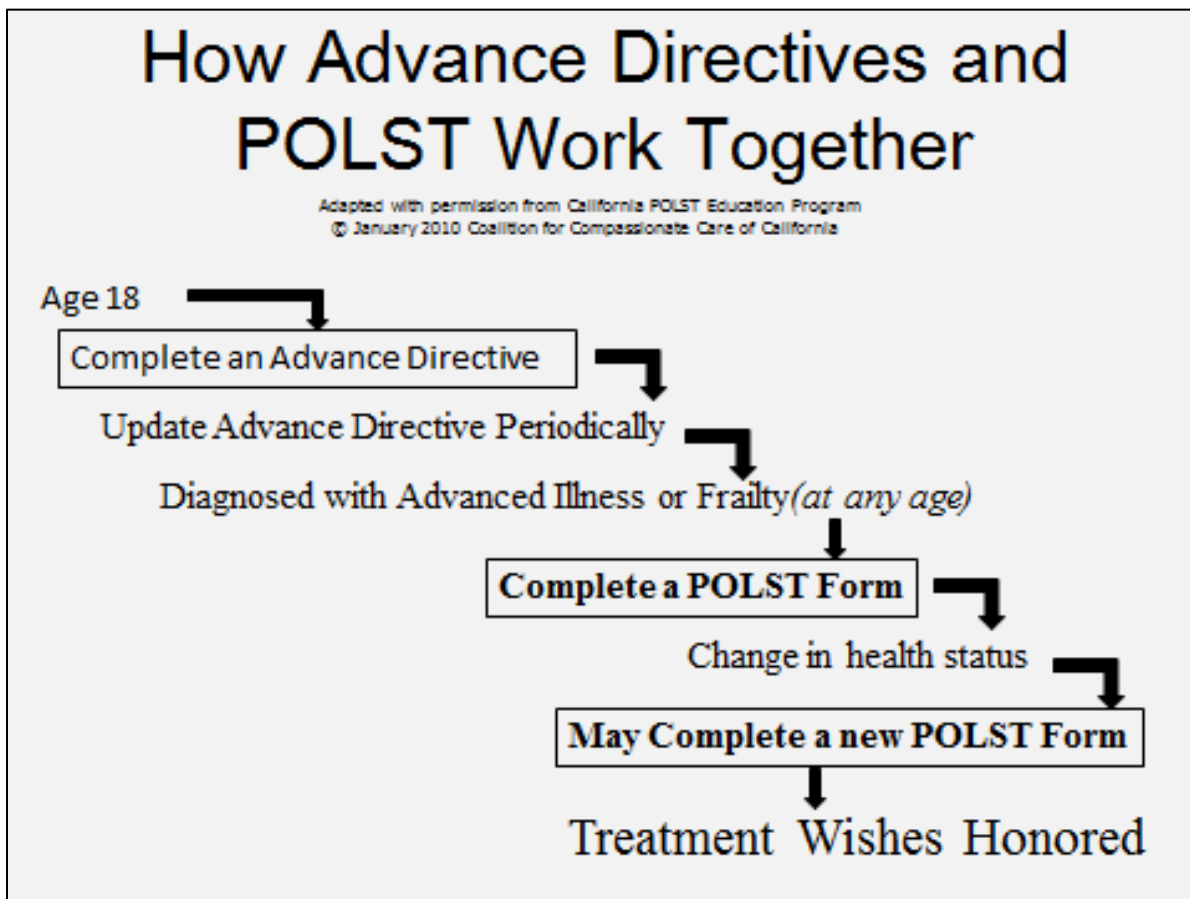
How Advance Directives and POLST Work Together

Adapted with permission from California POLST Education Program
© January 2010 Coalition for Compassionate Care of California

Age 18

Complete an Advance Directive

Update Advance Directive Periodically

Diagnosed with Advanced Illness or Frailty *(at any age)*

**Complete a POLST Form**

Change in health status

**May Complete a new POLST Form**

Treatment Wishes Honored